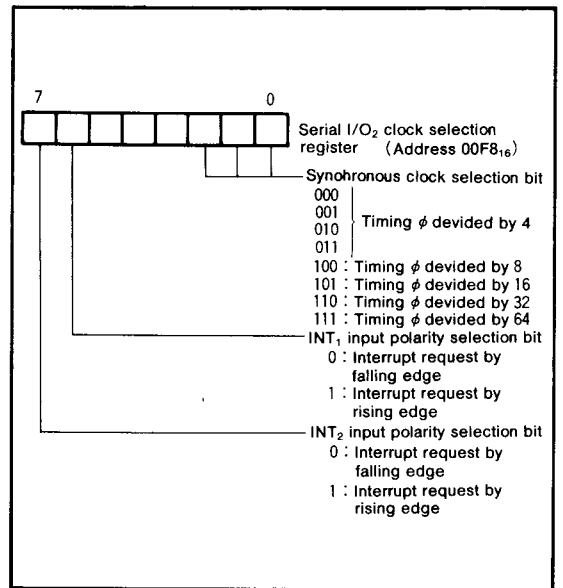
7

0

Serial I/O$_2$ clock selection register (Address 00F8$_{16}$)

Synohronous clock selection bit
000
001
010
011
Timing $\phi$ devided by 4
100 : Timing $\phi$ devided by 8
101 : Timing $\phi$ devided by 16
110 : Timing $\phi$ devided by 32
111 : Timing $\phi$ devided by 64

INT$_1$ input polarity selection bit
0 : Interrupt request by falling edge
1 : Interrupt request by rising edge

INT$_2$ input polarity selection bit
0 : Interrupt request by falling edge
1 : Interrupt request by rising edge